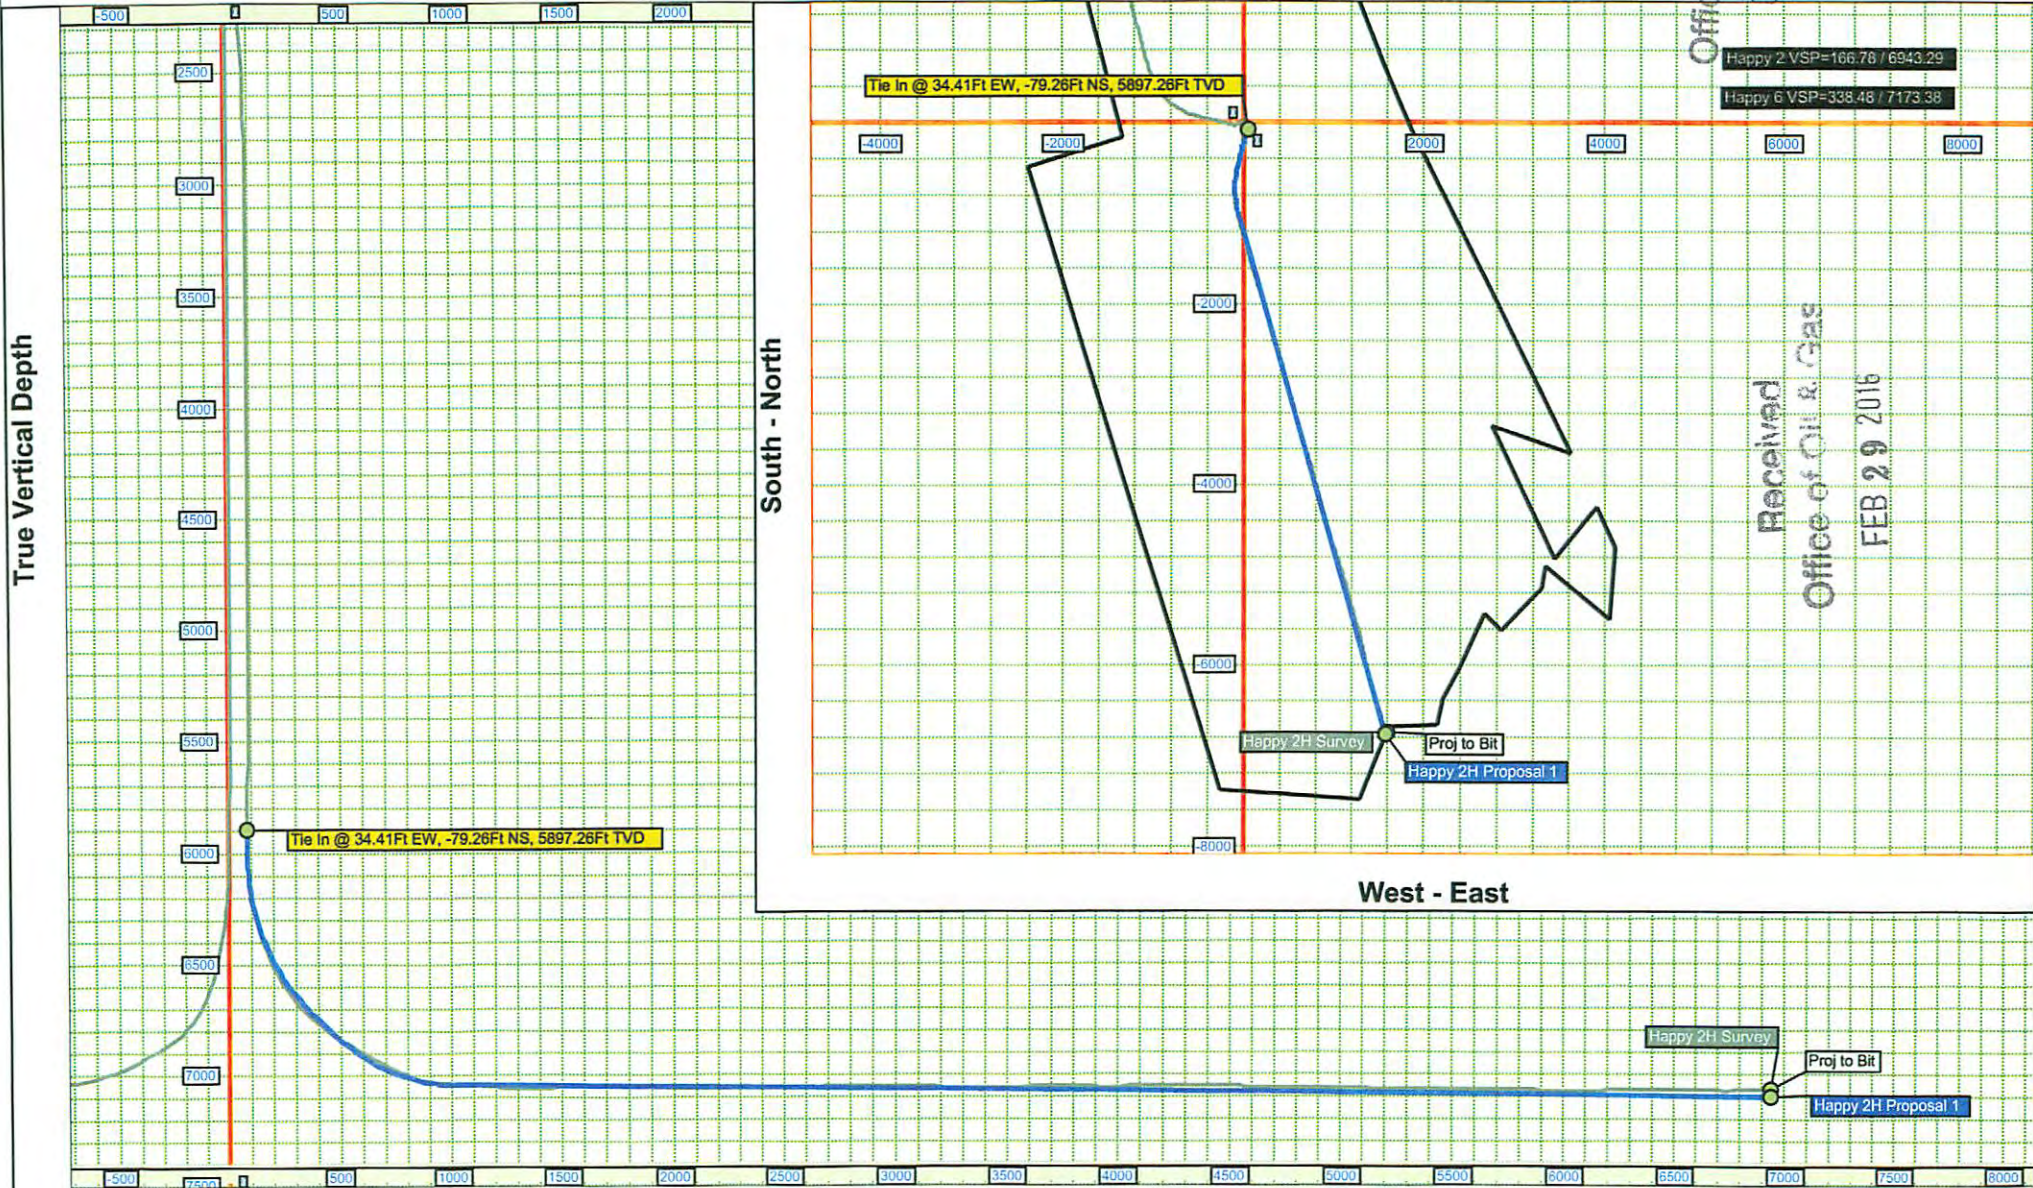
-500
0
500
1000
1500
2000

True Vertical Depth

2500
3000
3500
4000
4500
5000
5500
6000
6500
7000

Tie In @ 34.41Ft EW, -79.26Ft NS, 5897.26Ft TVD

Offi

Happy 2 VSP=166.78 / 6943.29
Happy 6 VSP=338.48 / 7173.38

Tie In @ 34.41Ft EW, -79.26Ft NS, 5897.26Ft TVD

-4000
-2000
0
2000
4000
6000
8000

South - North

-2000
-4000
-6000
-8000

Received
Office of Oil & Gas
FEB 29 2016

Happy 2H Survey
Proj to Bit
Happy 2H Proposal 1

West - East

Happy 2H Survey
Proj to Bit
Happy 2H Proposal 1

-500
7500
0
500
1000
1500
2000
2500
3000
3500
4000
4500
5000
5500
6000
6500
7000
7500
8000